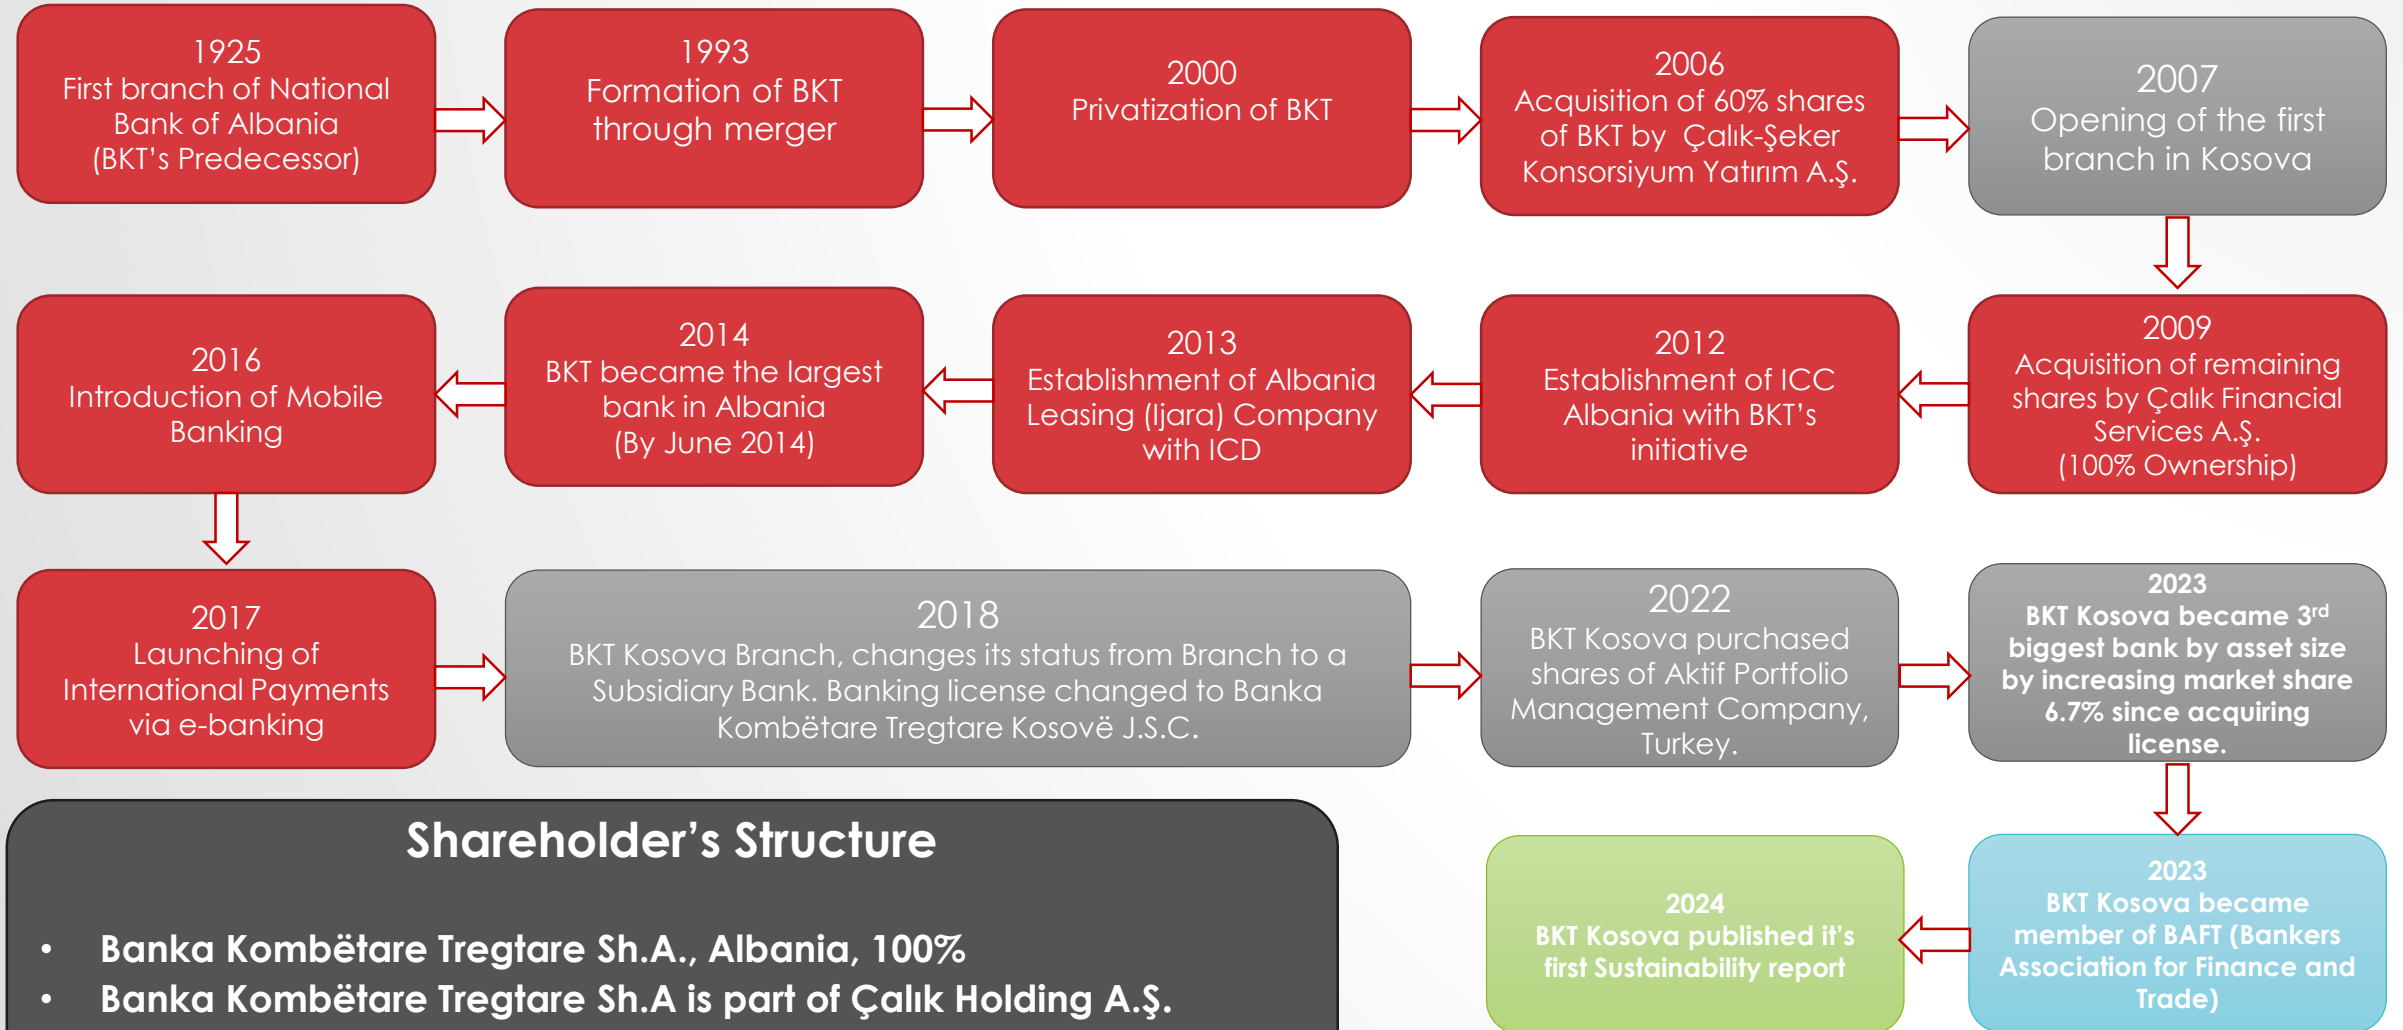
1925
First branch of National Bank of Albania
(BKT's Predecessor)

1993
Formation of BKT through merger

2000
Privatization of BKT

2006
Acquisition of 60% shares of BKT by Çalık-Şeker Konsorsiyum Yatırım A.Ş.

2007
Opening of the first branch in Kosova

2009
Acquisition of remaining shares by Çalık Financial Services A.Ş.
(100% Ownership)

2012
Establishment of ICC Albania with BKT's initiative

2013
Establishment of Albania Leasing (Ijara) Company with ICD

2014
BKT became the largest bank in Albania
(By June 2014)

2016
Introduction of Mobile Banking

2017
Launching of International Payments via e-banking

2018
BKT Kosova Branch, changes its status from Branch to a Subsidiary Bank. Banking license changed to Banka Kombëtare Tregtare Kosovë J.S.C.

2022
BKT Kosova purchased shares of Aktif Portfolio Management Company, Turkey.

2023
BKT Kosova became $3^{rd}$ biggest bank by asset size by increasing market share 6.7% since acquiring license.

2023
BKT Kosova became member of BAFT (Bankers Association for Finance and Trade)

2024
BKT Kosova published it's first Sustainability report

Shareholder's Structure

• Banka Kombëtare Tregtare Sh.A., Albania, 100%
• Banka Kombëtare Tregtare Sh.A is part of Çalık Holding A.Ş.